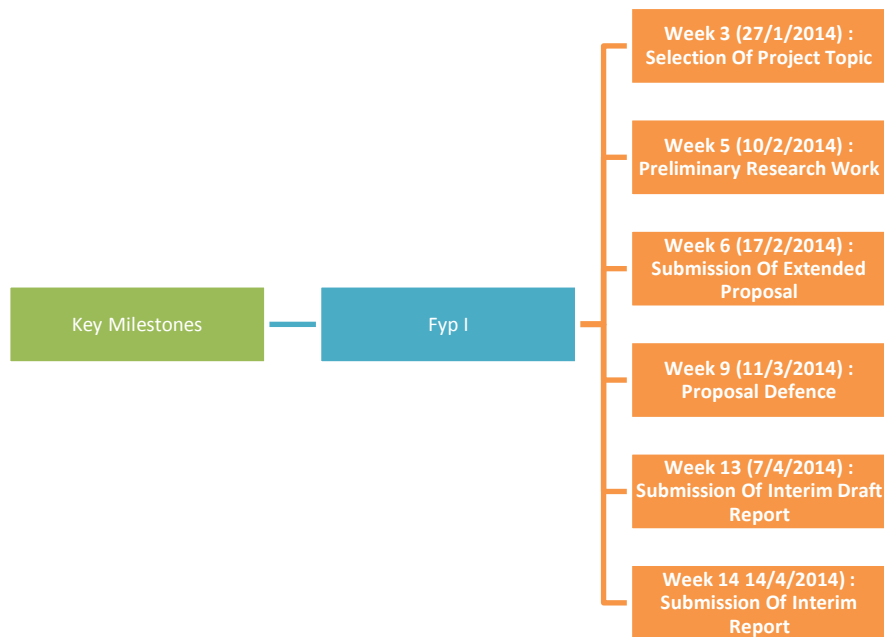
Key Milestones

Fyp I

Week 3 (27/1/2014) : Selection Of Project Topic

Week 5 (10/2/2014) : Preliminary Research Work

Week 6 (17/2/2014) : Submission Of Extended Proposal

Week 9 (11/3/2014) : Proposal Defence

Week 13 (7/4/2014) : Submission Of Interim Draft Report

Week 14 14/4/2014) : Submission Of Interim Report